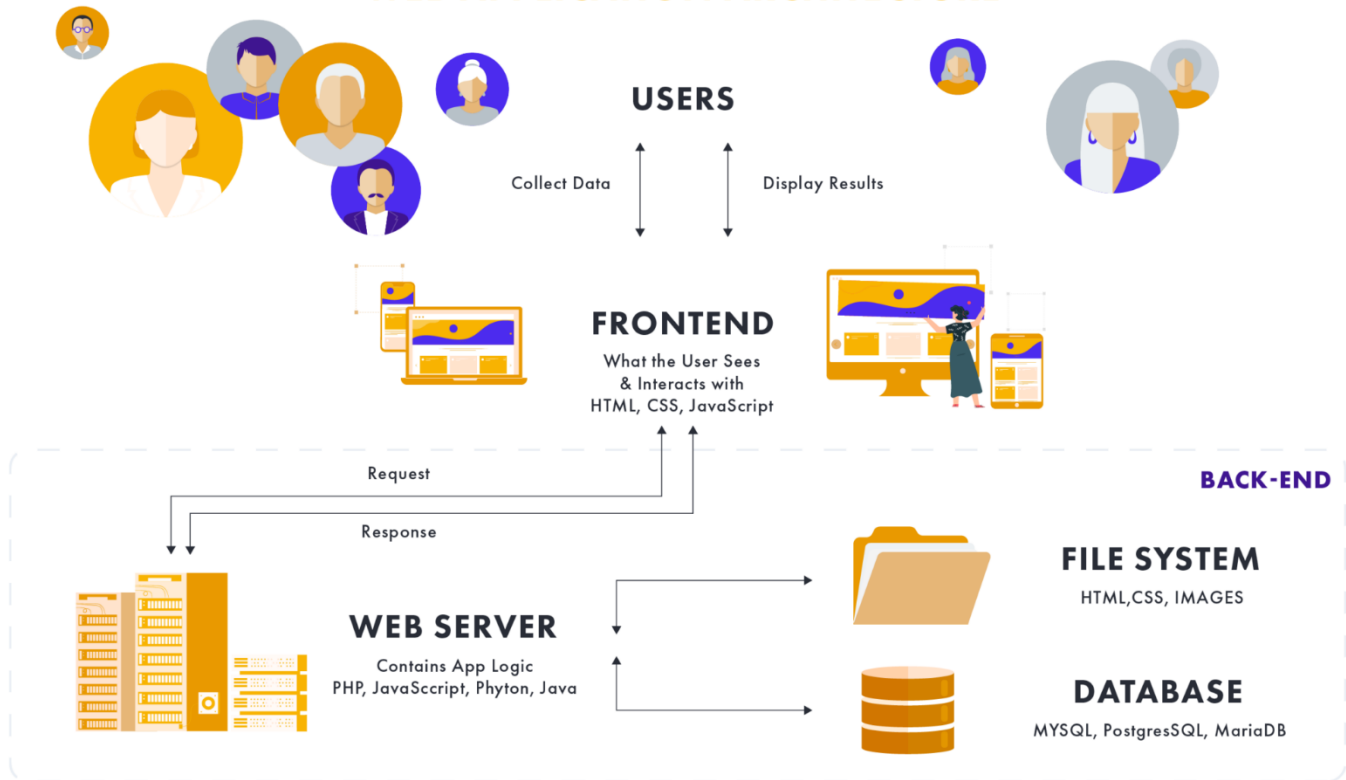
USERS

Collect Data

Display Results

FRONTEND

What the User Sees & Interacts with HTML, CSS, JavaScript

BACK-END

Request

Response

FILE SYSTEM

HTML,CSS, IMAGES

WEB SERVER

Contains App Logic PHP, JavaSccript, Phyton, Java

DATABASE

MYSQL, PostgresSQL, MariaDB